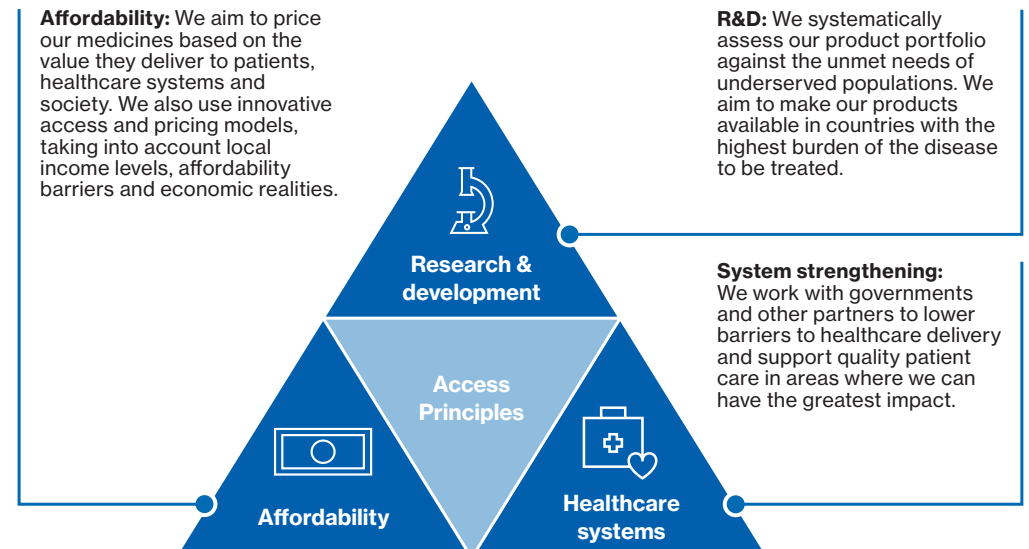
**Affordability:** We aim to price our medicines based on the value they deliver to patients, healthcare systems and society. We also use innovative access and pricing models, taking into account local income levels, affordability barriers and economic realities.

**R&D:** We systematically assess our product portfolio against the unmet needs of underserved populations. We aim to make our products available in countries with the highest burden of the disease to be treated.

Research & development

**System strengthening:** We work with governments and other partners to lower barriers to healthcare delivery and support quality patient care in areas where we can have the greatest impact.

Access Principles

Affordability

Healthcare systems